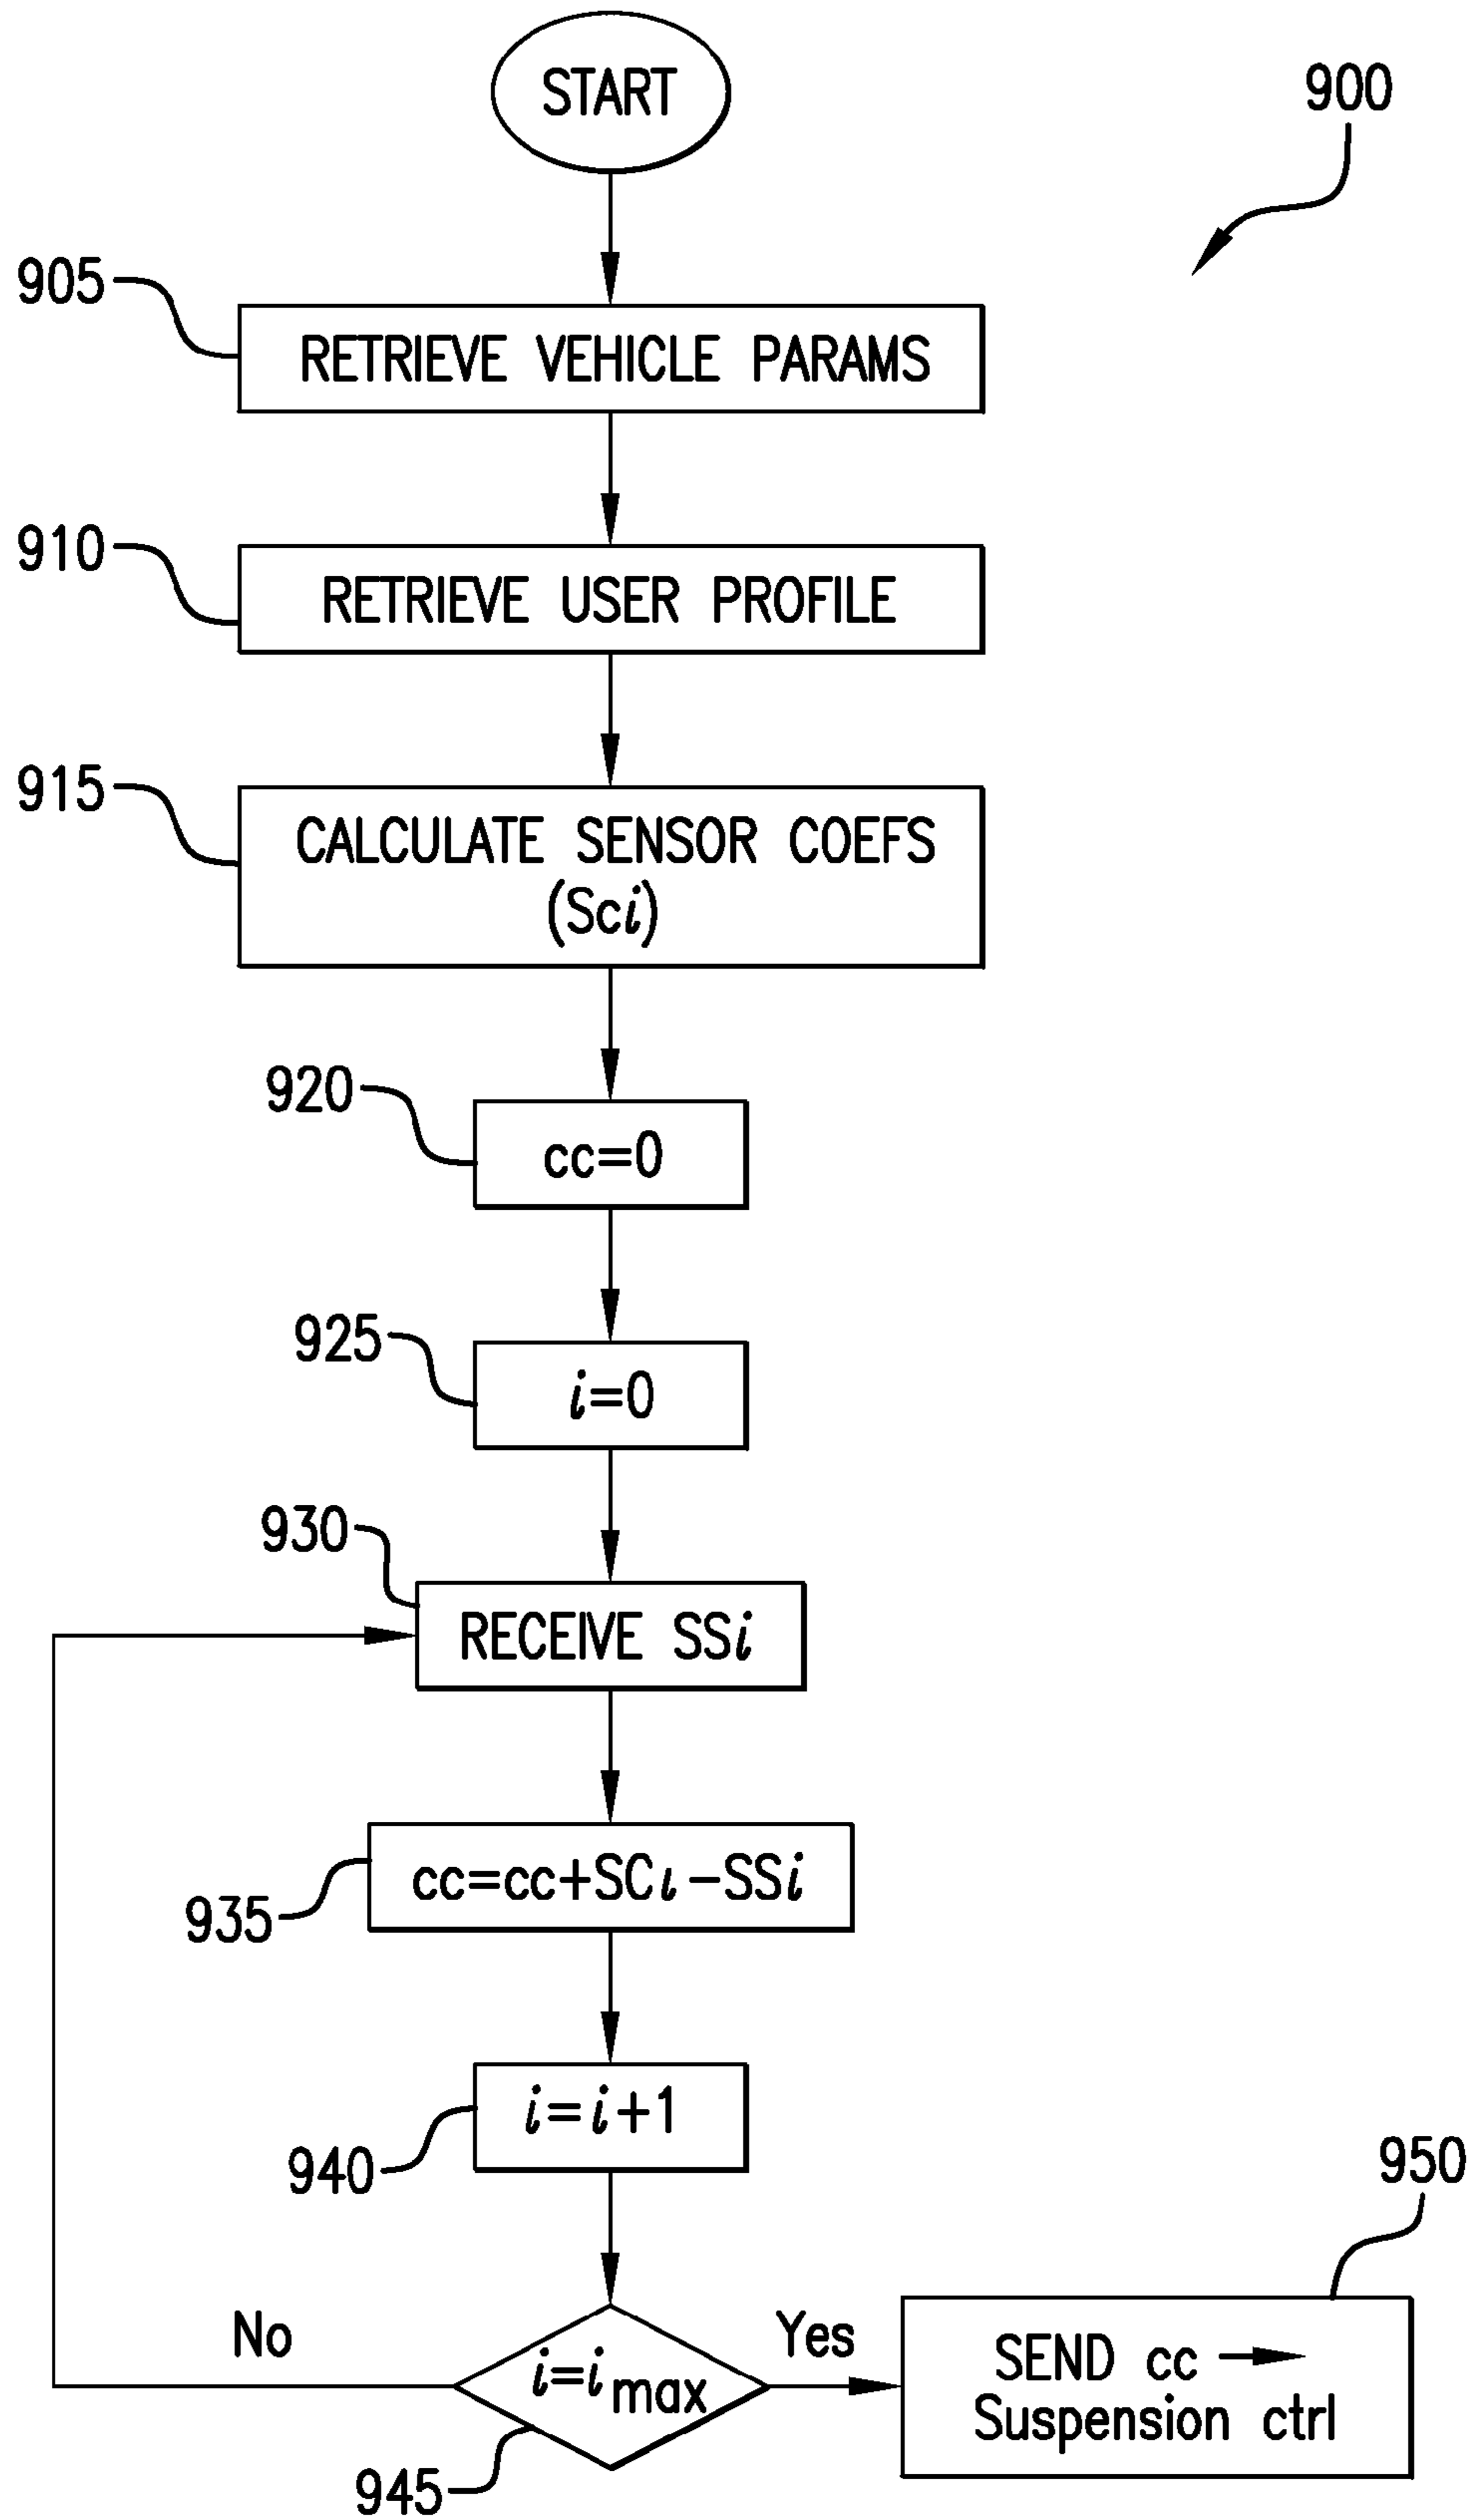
START

900

905 RETRIEVE VEHICLE PARAMS

910 RETRIEVE USER PROFILE

915 CALCULATE SENSOR COEFS (Sc$i$)

920 cc=0

925 $i$=0

930 RECEIVE SS$i$

935 cc=cc+SC$\iota$−SS$i$

940 $i$=$i$+1

945 $i$=$i_{max}$

No

Yes

950 SEND cc → Suspension ctrl